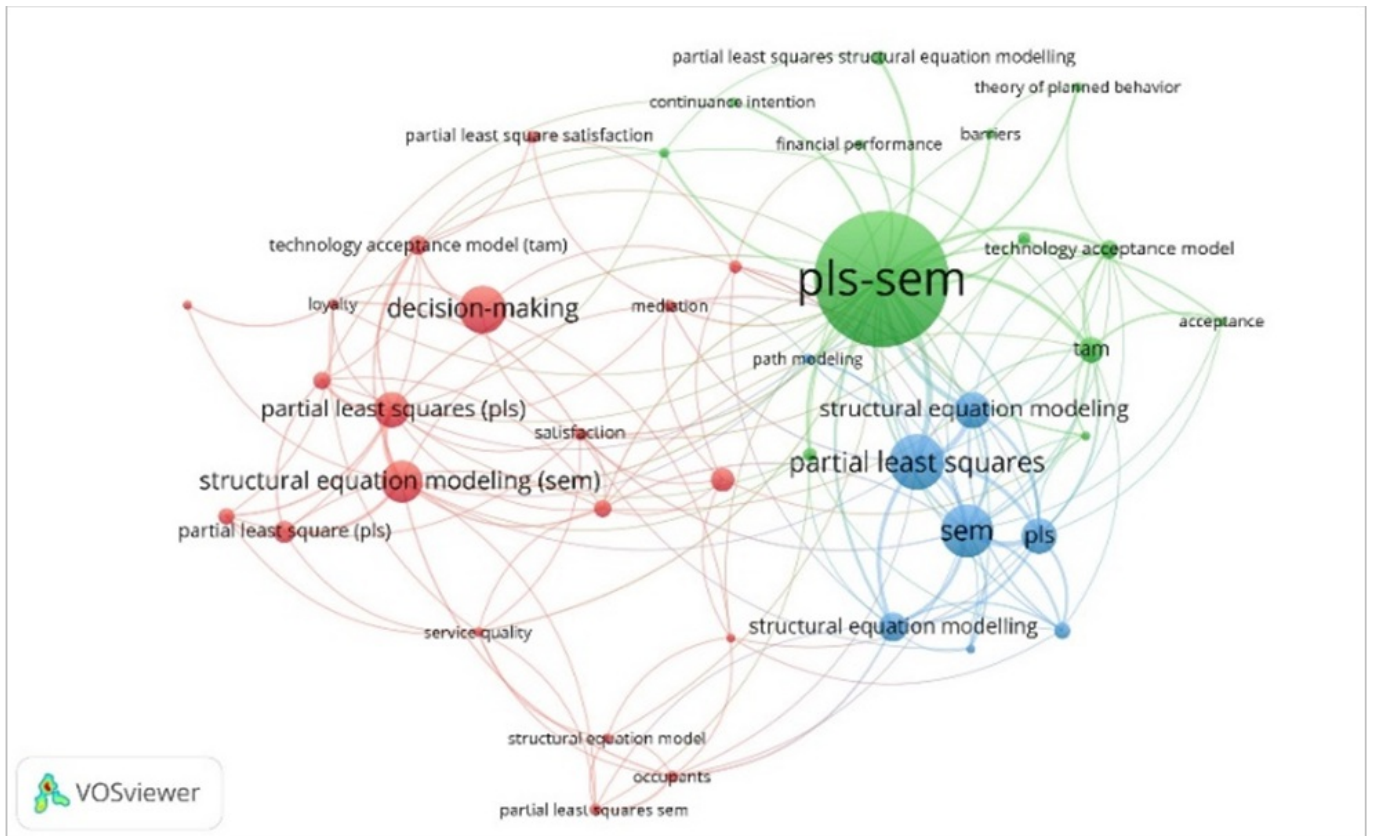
partial least squares structural equation modelling
theory of planned behavior
continuance intention
partial least square satisfaction
financial performance
barriers
technology acceptance model (tam)
technology acceptance model
pls-sem
loyalty
decision-making
mediation
acceptance
path modeling
tam
partial least squares (pls)
structural equation modeling
satisfaction
partial least squares
structural equation modeling (sem)
partial least square (pls)
sem
pls
service quality
structural equation modelling
structural equation model
occupants
partial least squares sem
VOSviewer